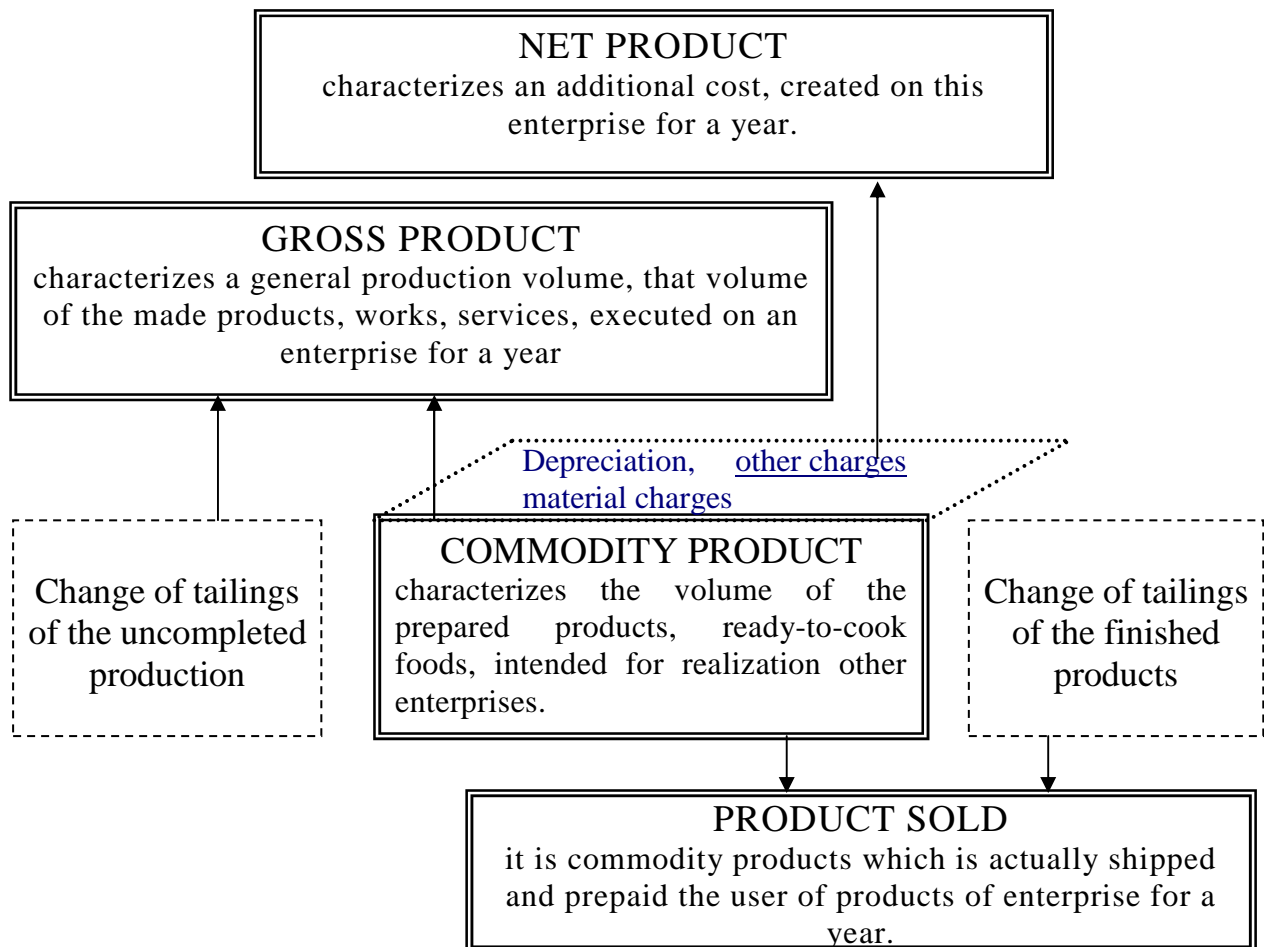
NET PRODUCT
characterizes an additional cost, created on this enterprise for a year.

GROSS PRODUCT
characterizes a general production volume, that volume of the made products, works, services, executed on an enterprise for a year

Depreciation, other charges
material charges

Change of tailings of the uncompleted production

COMMODITY PRODUCT
characterizes the volume of the prepared products, ready-to-cook foods, intended for realization other enterprises.

Change of tailings of the finished products

PRODUCT SOLD
it is commodity products which is actually shipped and prepaid the user of products of enterprise for a year.